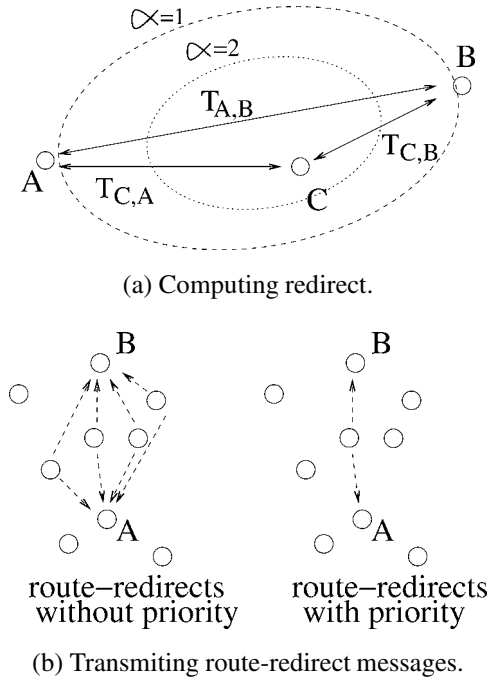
$\alpha$=1

$\alpha$=2

B

$T_{A,B}$

$T_{C,B}$

A

$T_{C,A}$

C

(a) Computing redirect.

B

A

route−redirects without priority

B

A

route−redirects with priority

(b) Transmiting route-redirect messages.